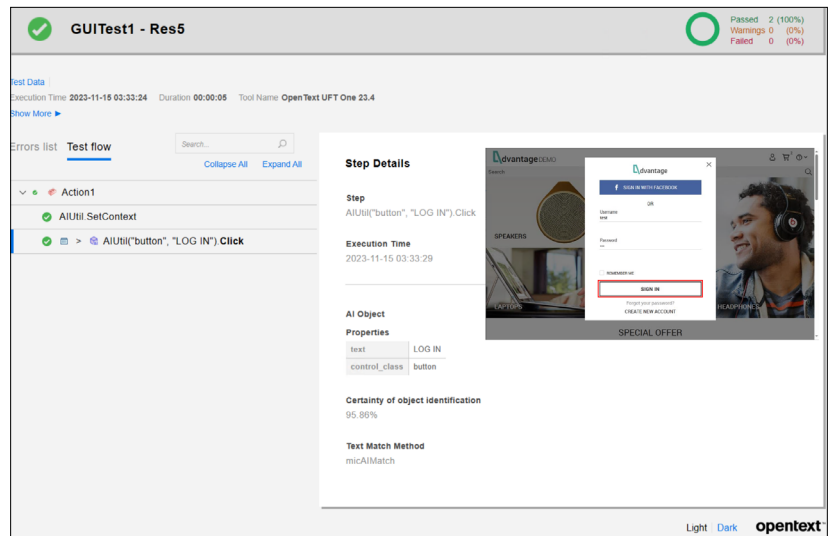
GUITest1 - Res5

Passed 2 (100%)
Warnings 0 (0%)
Failed 0 (0%)

Test Data
Execution Time 2023-11-15 03:33:24 Duration 00:00:05 Tool Name OpenText UFT One 23.4
Show More ▶

Errors list Test flow

Search...

Collapse All Expand All

Action1
AIUtil.SetContext
AIUtil("button", "LOG IN").Click

Step Details

Step
AIUtil("button", "LOG IN").Click

Execution Time
2023-11-15 03:33:29

AI Object
Properties

| text | LOG IN |
|---|---|
| control_class | button |

Certainty of object identification
95.86%

Text Match Method
micAIMatch

dvantage DEMO
Search
dvantage
SIGN IN WITH FACEBOOK
OR
Username
Password
REMEMBER ME
SIGN IN
Forgot your password?
CREATE NEW ACCOUNT
SPEAKERS
LAPTOPS
HEADPHONES
SPECIAL OFFER

Light Dark opentext